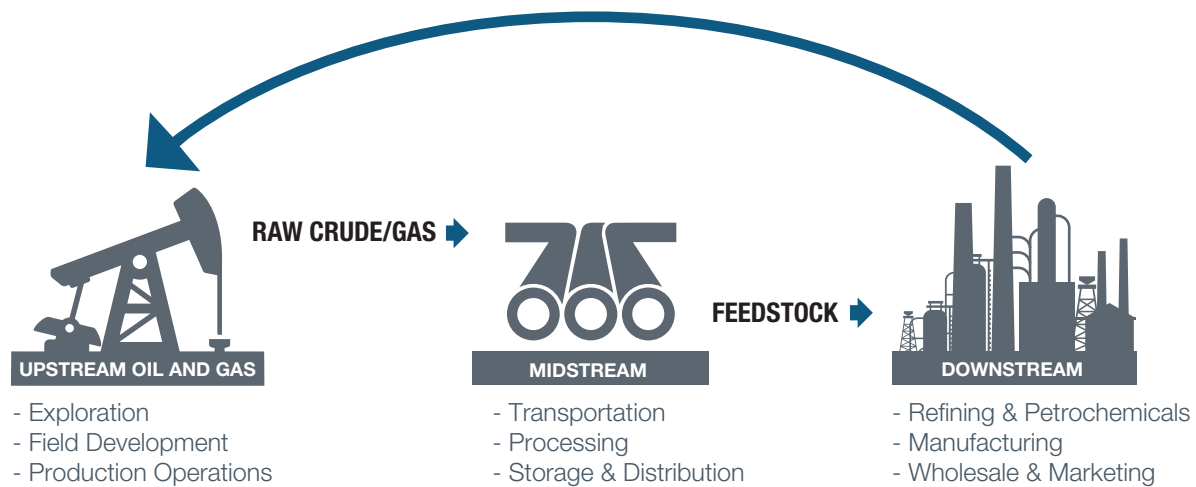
RAW CRUDE/GAS

FEEDSTOCK

UPSTREAM OIL AND GAS
- Exploration
- Field Development
- Production Operations

MIDSTREAM
- Transportation
- Processing
- Storage & Distribution

DOWNSTREAM
- Refining & Petrochemicals
- Manufacturing
- Wholesale & Marketing